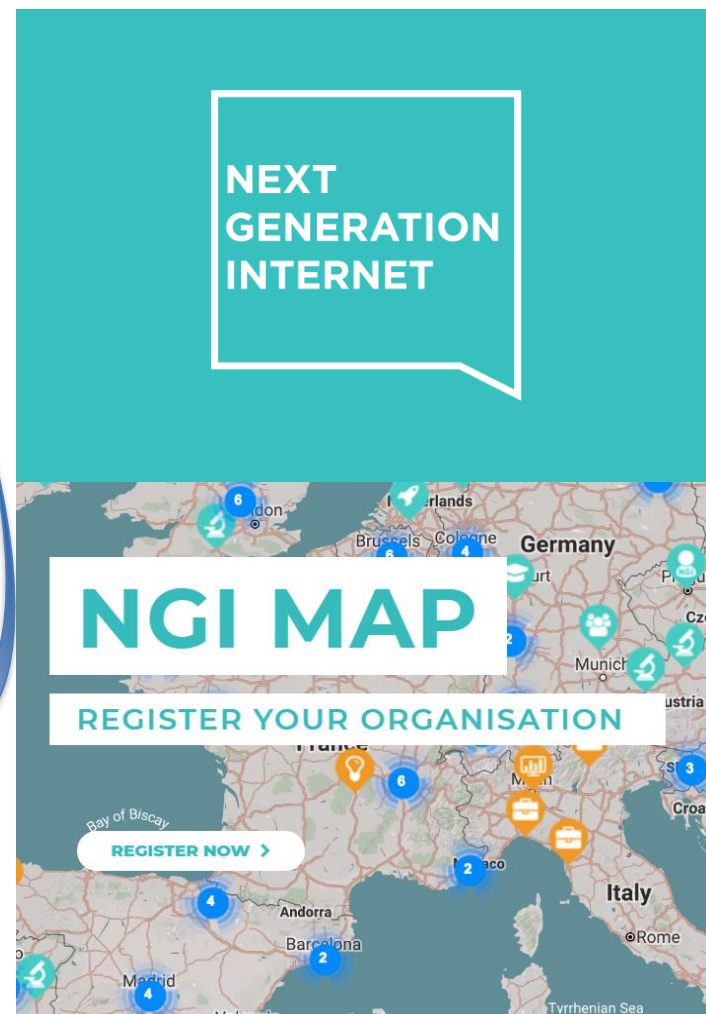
NEXT GENERATION INTERNET

NGI MAP

REGISTER YOUR ORGANISATION

REGISTER NOW >

Germany

Brussels Cologne

Munich

Italy

Rome

Andorra

Barcelona

Madrid

Bay of Biscay

Tyrrhenian Sea

Croa

6 4 6 2 3 2 4 2 4